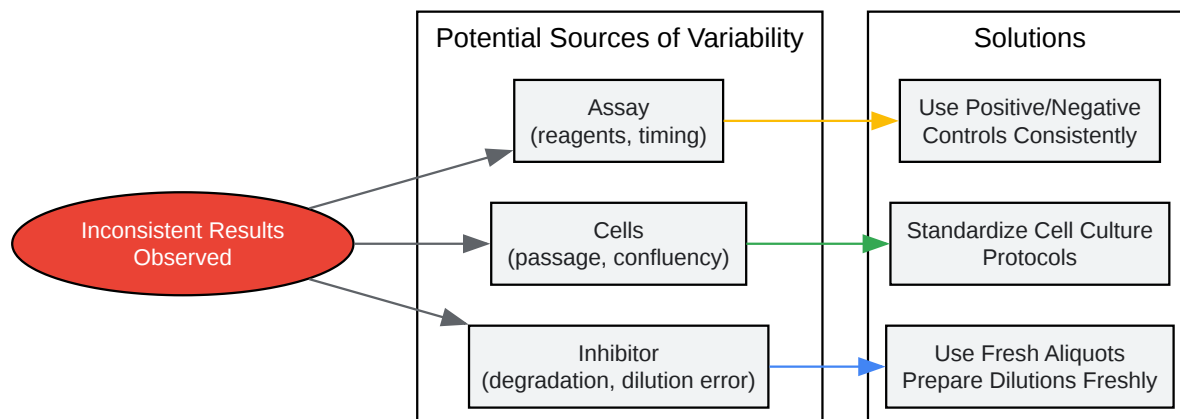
Inconsistent Results Observed

Potential Sources of Variability

Assay
(reagents, timing)

Cells
(passage, confluency)

Inhibitor
(degradation, dilution error)

Solutions

Use Positive/Negative Controls Consistently

Standardize Cell Culture Protocols

Use Fresh Aliquots
Prepare Dilutions Freshly